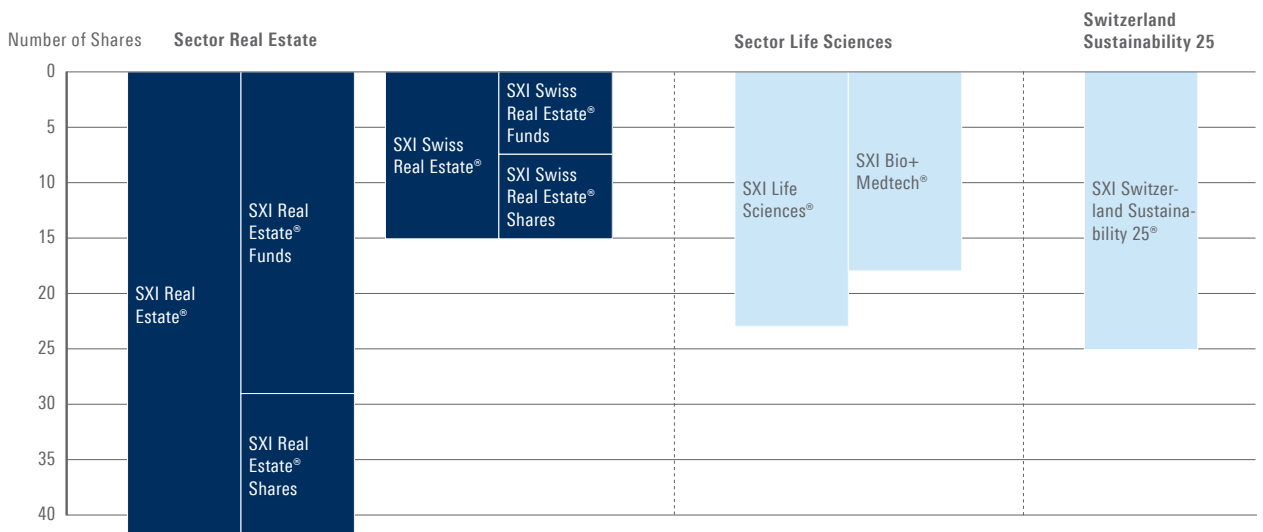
Number of Shares **Sector Real Estate** **Sector Life Sciences** **Switzerland Sustainability 25**

0
5
10
15
20
25
30
35
40

SXI Real Estate®

SXI Real Estate® Funds

SXI Real Estate® Shares

SXI Swiss Real Estate®

SXI Swiss Real Estate® Funds

SXI Swiss Real Estate® Shares

SXI Life Sciences®

SXI Bio+ Medtech®

SXI Switzerland Sustainability 25®